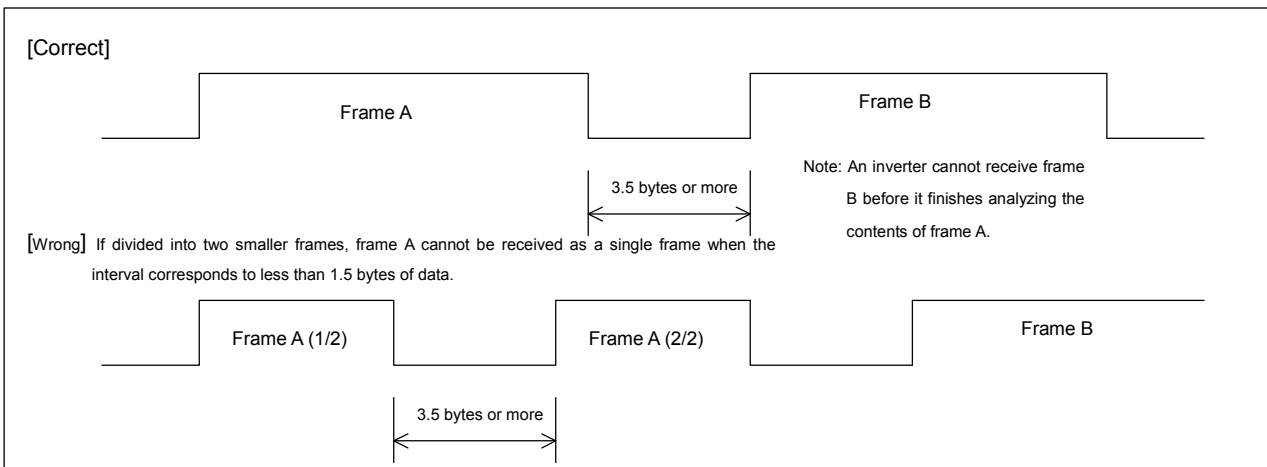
[Correct]

Frame A

Frame B

3.5 bytes or more

Note: An inverter cannot receive frame B before it finishes analyzing the contents of frame A.

[Wrong] If divided into two smaller frames, frame A cannot be received as a single frame when the interval corresponds to less than 1.5 bytes of data.

Frame A (1/2)

Frame A (2/2)

Frame B

3.5 bytes or more